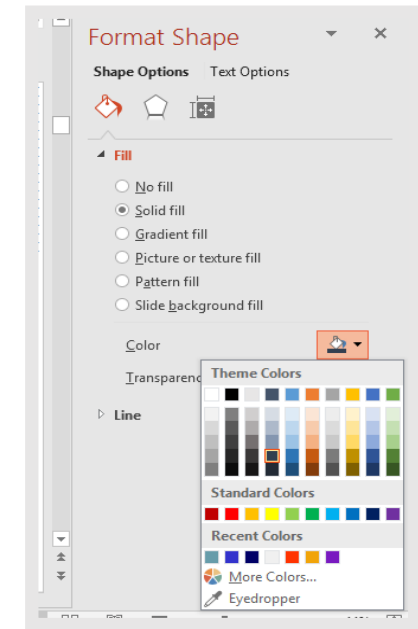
Format Shape

Shape Options Text Options

Fill

No fill

Solid fill

Gradient fill

Picture or texture fill

Pattern fill

Slide background fill

Color

Transparenc

Line

Theme Colors

Standard Colors

Recent Colors

More Colors...

Eyedropper